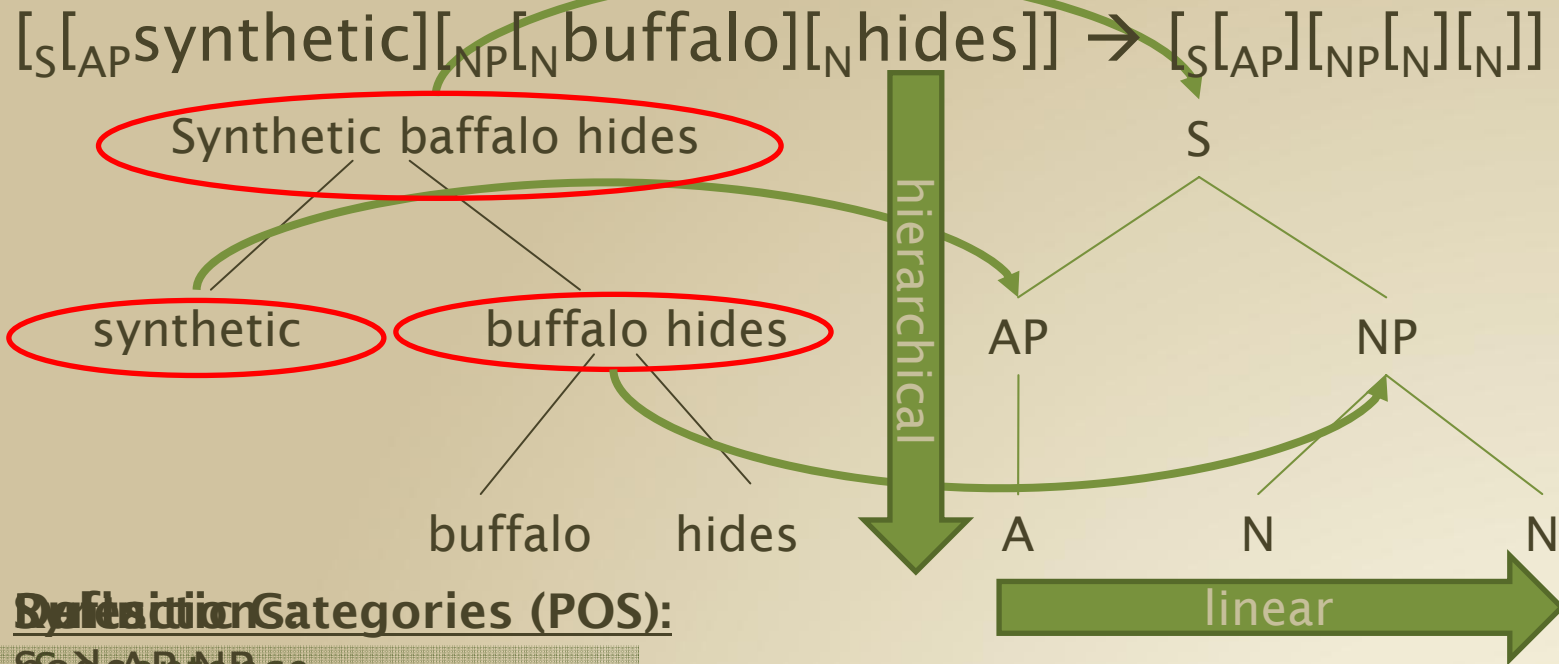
$[_S[_{AP}$synthetic$][_{NP}[_N$buffalo$][_N$hides$]] \rightarrow [_S[_{AP}][_{NP}[_N][_N]]$

Synthetic baffalo hides

synthetic

buffalo hides

buffalo hides

hierarchical

S

AP NP

A N N

linear

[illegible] Categories (POS):

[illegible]